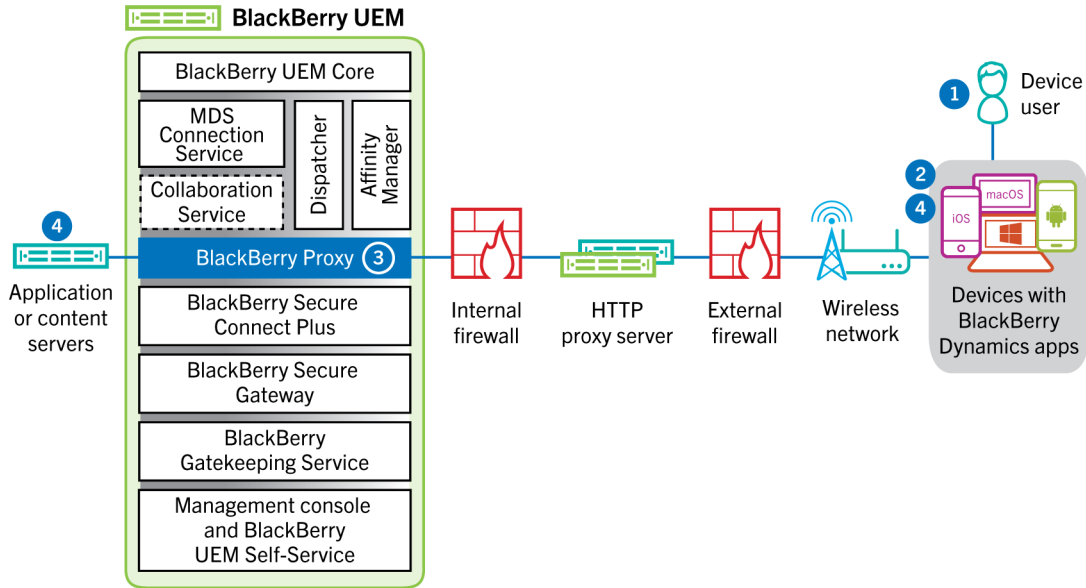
BlackBerry UEM

BlackBerry UEM Core

MDS Connection Service

Dispatcher

Affinity Manager

Collaboration Service

BlackBerry Proxy 3

BlackBerry Secure Connect Plus

BlackBerry Secure Gateway

BlackBerry Gatekeeping Service

Management console and BlackBerry UEM Self-Service

4

Application or content servers

Internal firewall

HTTP proxy server

External firewall

Wireless network

1

Device user

2

4

iOS

macOS

Devices with BlackBerry Dynamics apps